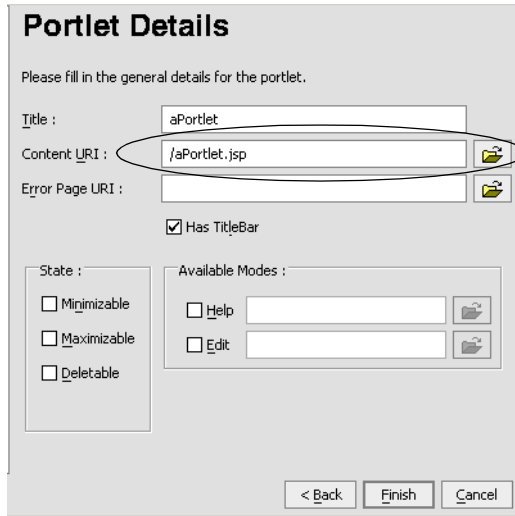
Portlet Details

Please fill in the general details for the portlet.

Title : aPortlet

Content URI : /aPortlet.jsp

Error Page URI :

Has TitleBar

State :

Minimizable

Maximizable

Deletable

Available Modes :

Help

Edit

< Back Finish Cancel